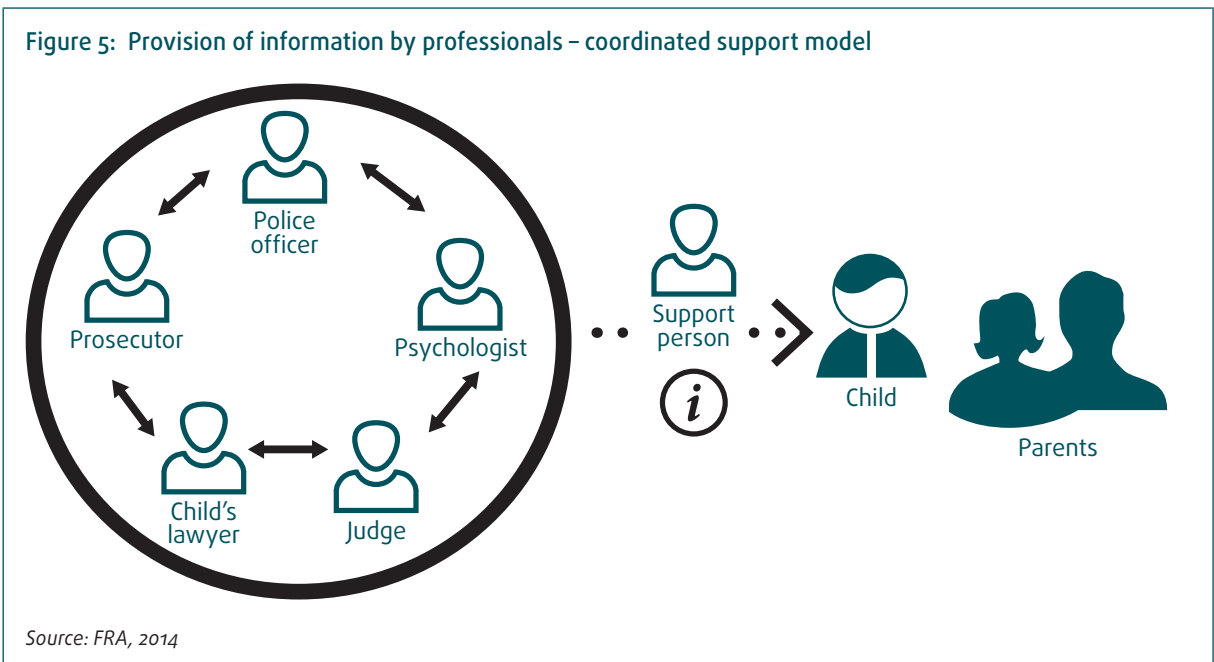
Figure 5: Provision of information by professionals – coordinated support model

Police officer

Prosecutor

Psychologist

Child's lawyer

Judge

Support person

$i$

Child

Parents

Source: FRA, 2014